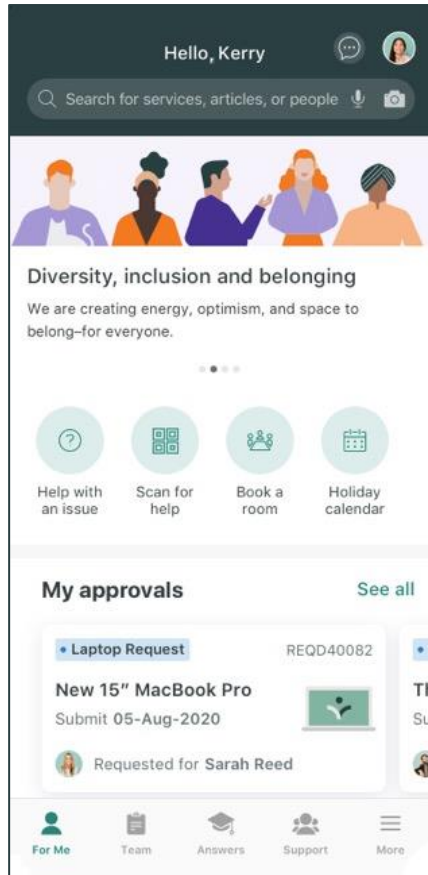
Hello, Kerry

Search for services, articles, or people

Diversity, inclusion and belonging

We are creating energy, optimism, and space to belong–for everyone.

Help with an issue

Scan for help

Book a room

Holiday calendar

My approvals

See all

• Laptop Request

REQD40082

New 15" MacBook Pro

Submit 05-Aug-2020

Requested for Sarah Reed

Th

Su

For Me

Team

Answers

Support

More